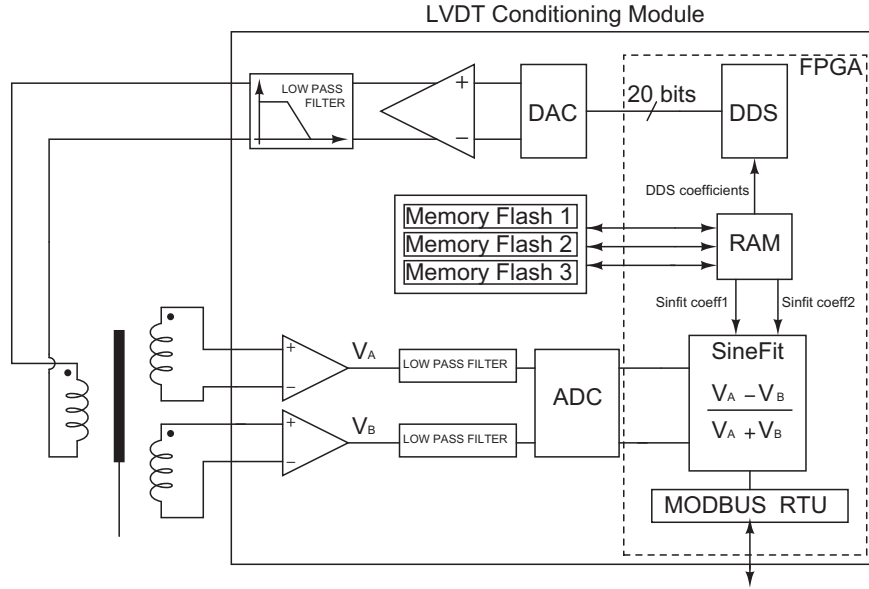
LVDT Conditioning Module

LOW PASS FILTER

+

−

DAC

20 bits

FPGA

DDS

DDS coefficients

Memory Flash 1

Memory Flash 2

Memory Flash 3

RAM

Sinfit coeff1

Sinfit coeff2

+

−

$V_A$

LOW PASS FILTER

+

−

$V_B$

LOW PASS FILTER

ADC

SineFit

$\frac{V_A - V_B}{V_A + V_B}$

MODBUS RTU